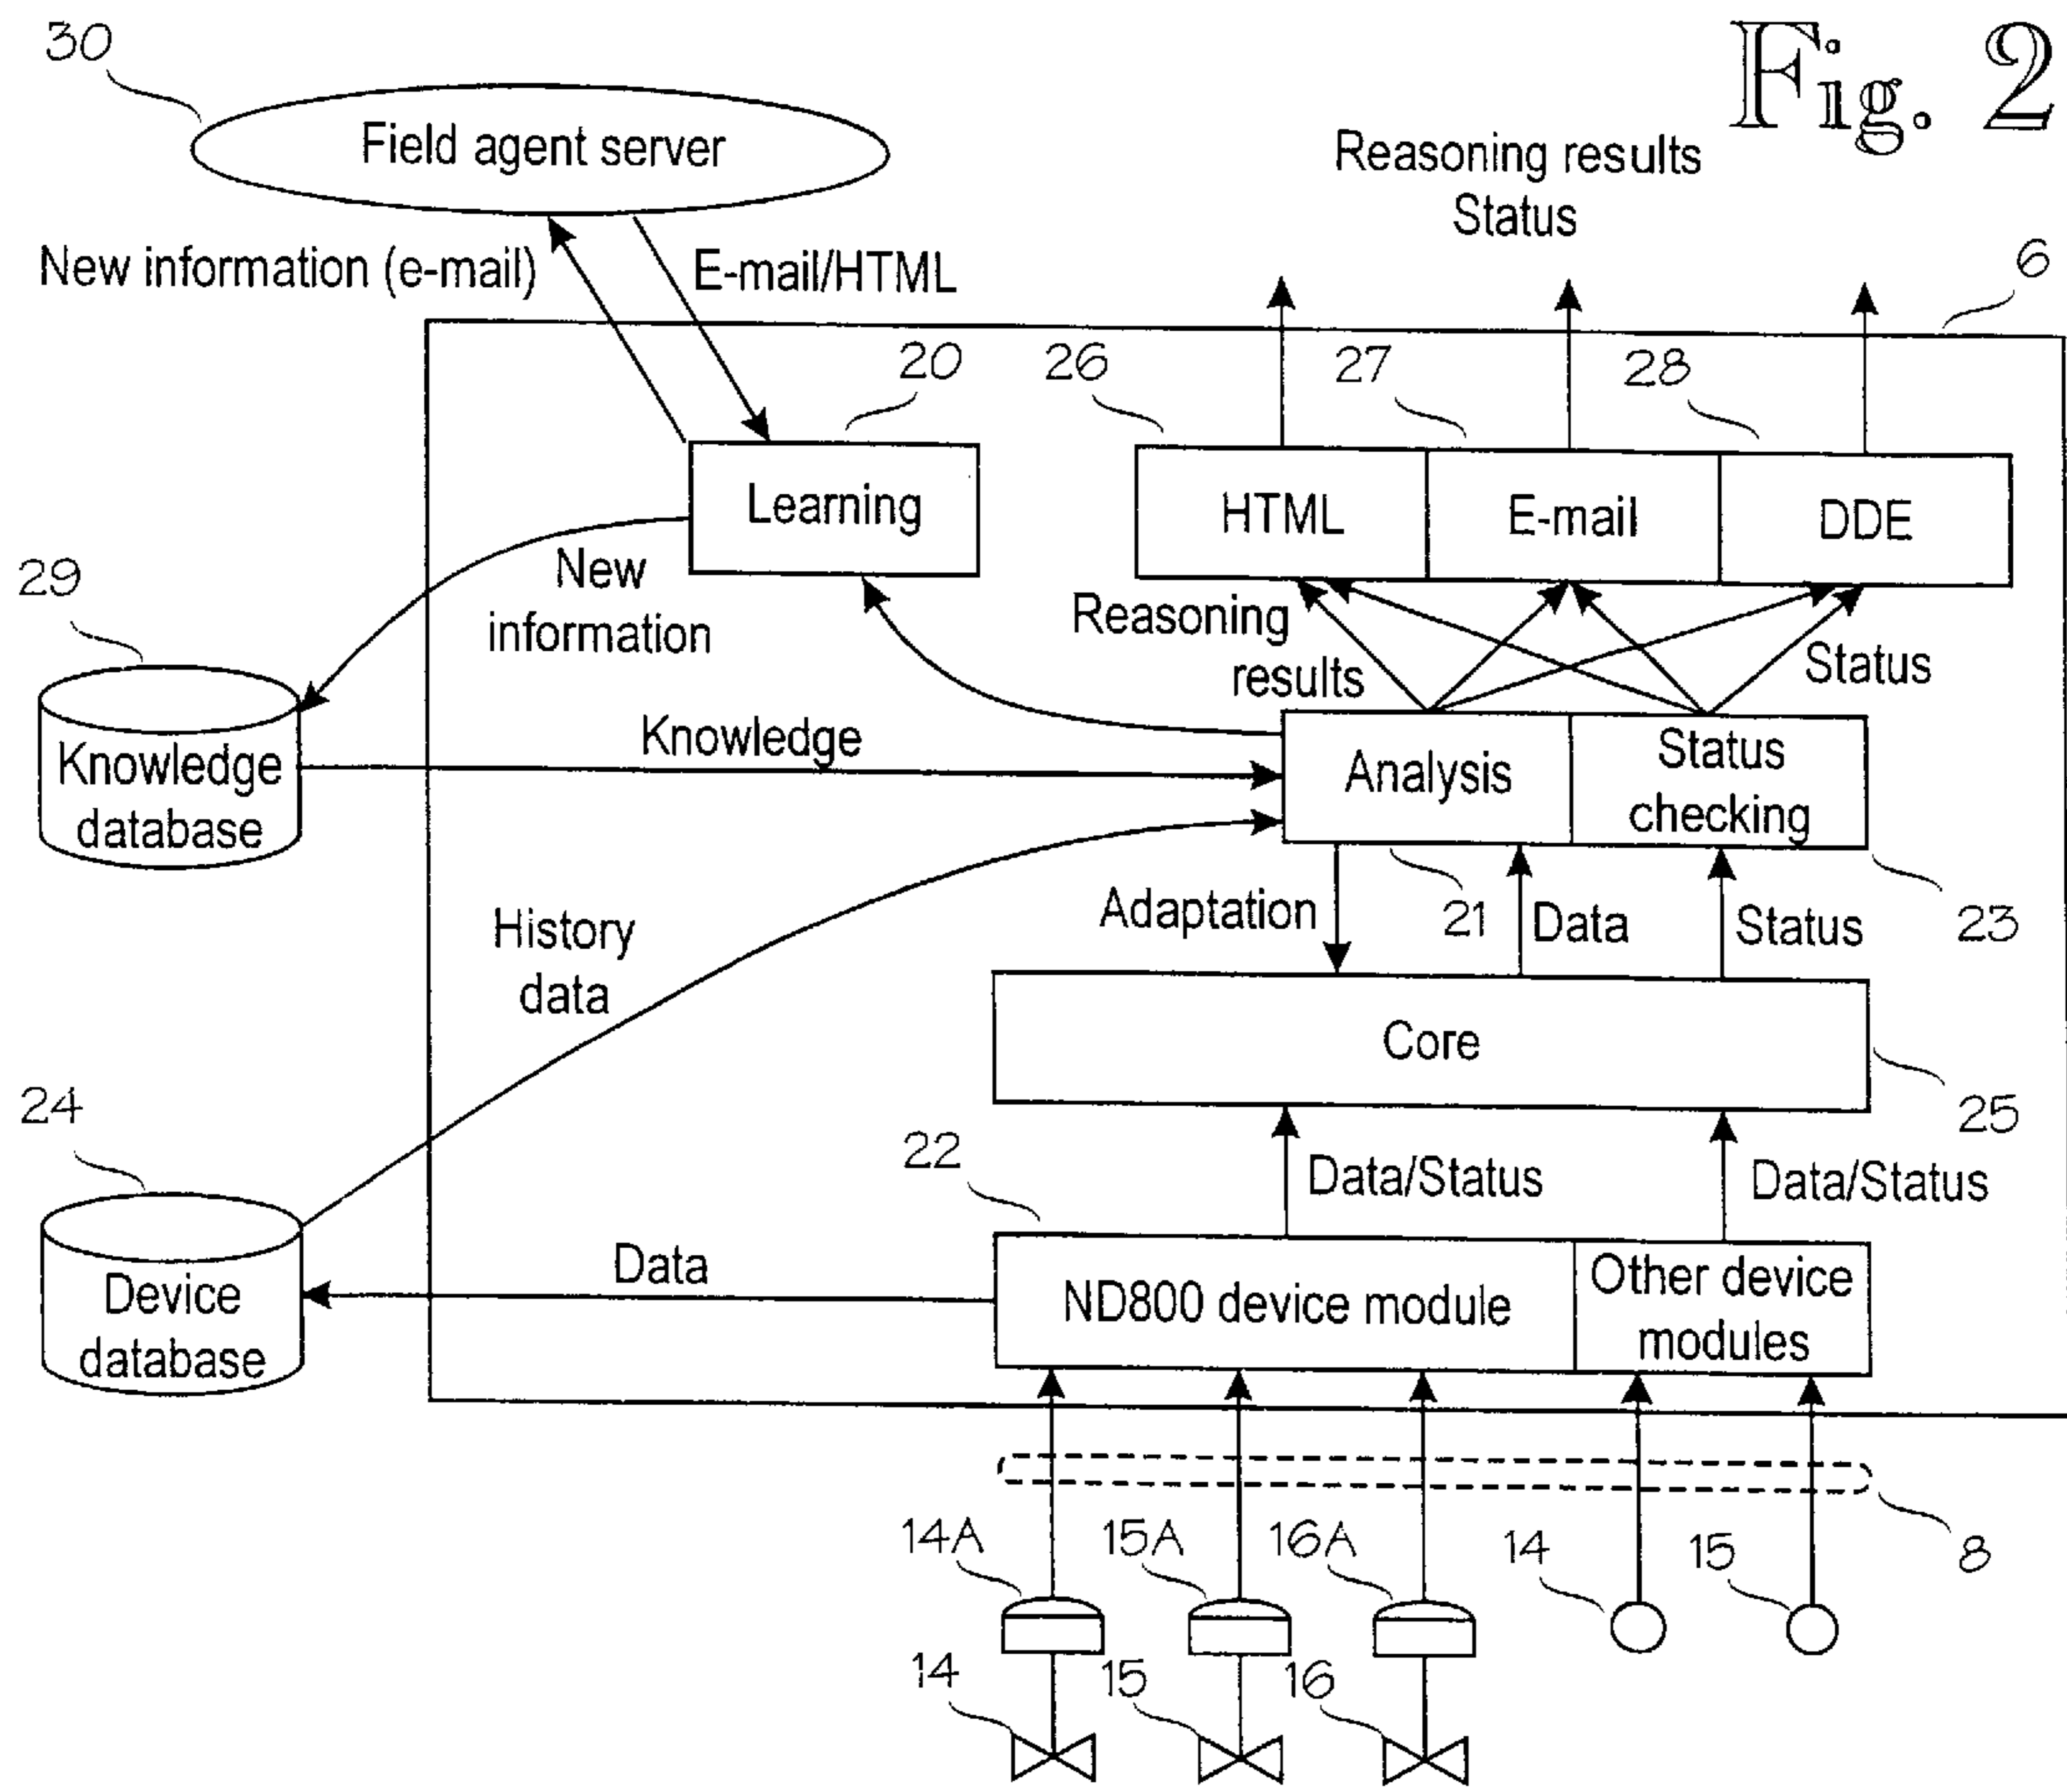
Fig. 2

30
Field agent server

New information (e-mail)
E-mail/HTML

Reasoning results
Status

6

20
Learning

26
HTML
27
E-mail
28
DDE

29
Knowledge database

New information

Reasoning results

Status

Knowledge

Analysis
Status checking

History data

Adaptation
21
Data
Status
23

Core
25

24
Device database

22
Data/Status
Data/Status

Data
ND800 device module
Other device modules

8

14A
15A
16A
14
15

14
15
16